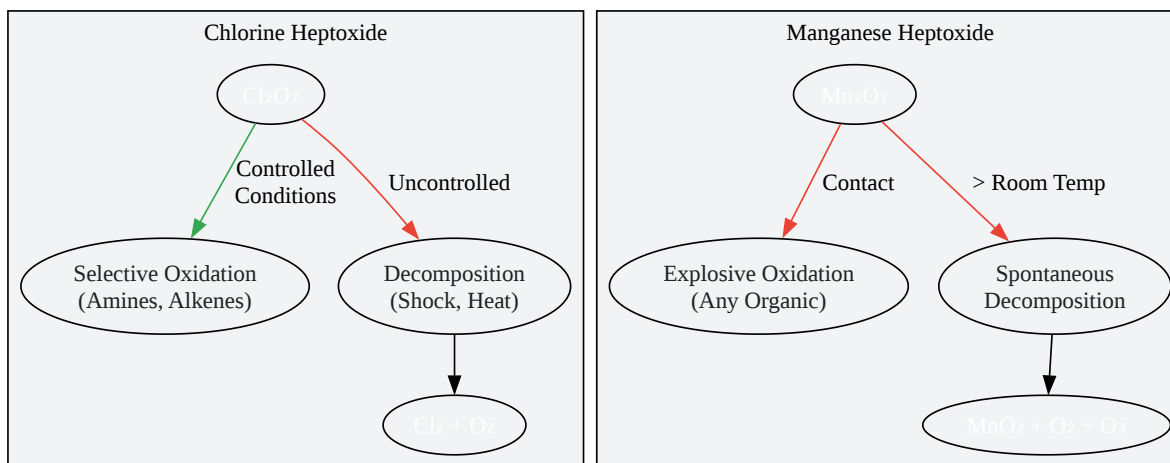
Chlorine Heptoxide

$Cl_2O_7$

Controlled Conditions

Uncontrolled

Selective Oxidation (Amines, Alkenes)

Decomposition (Shock, Heat)

$Cl_2 + O_2$

Manganese Heptoxide

$Mn_2O_7$

Contact

> Room Temp

Explosive Oxidation (Any Organic)

Spontaneous Decomposition

$MnO_2 + O_2 + O_3$